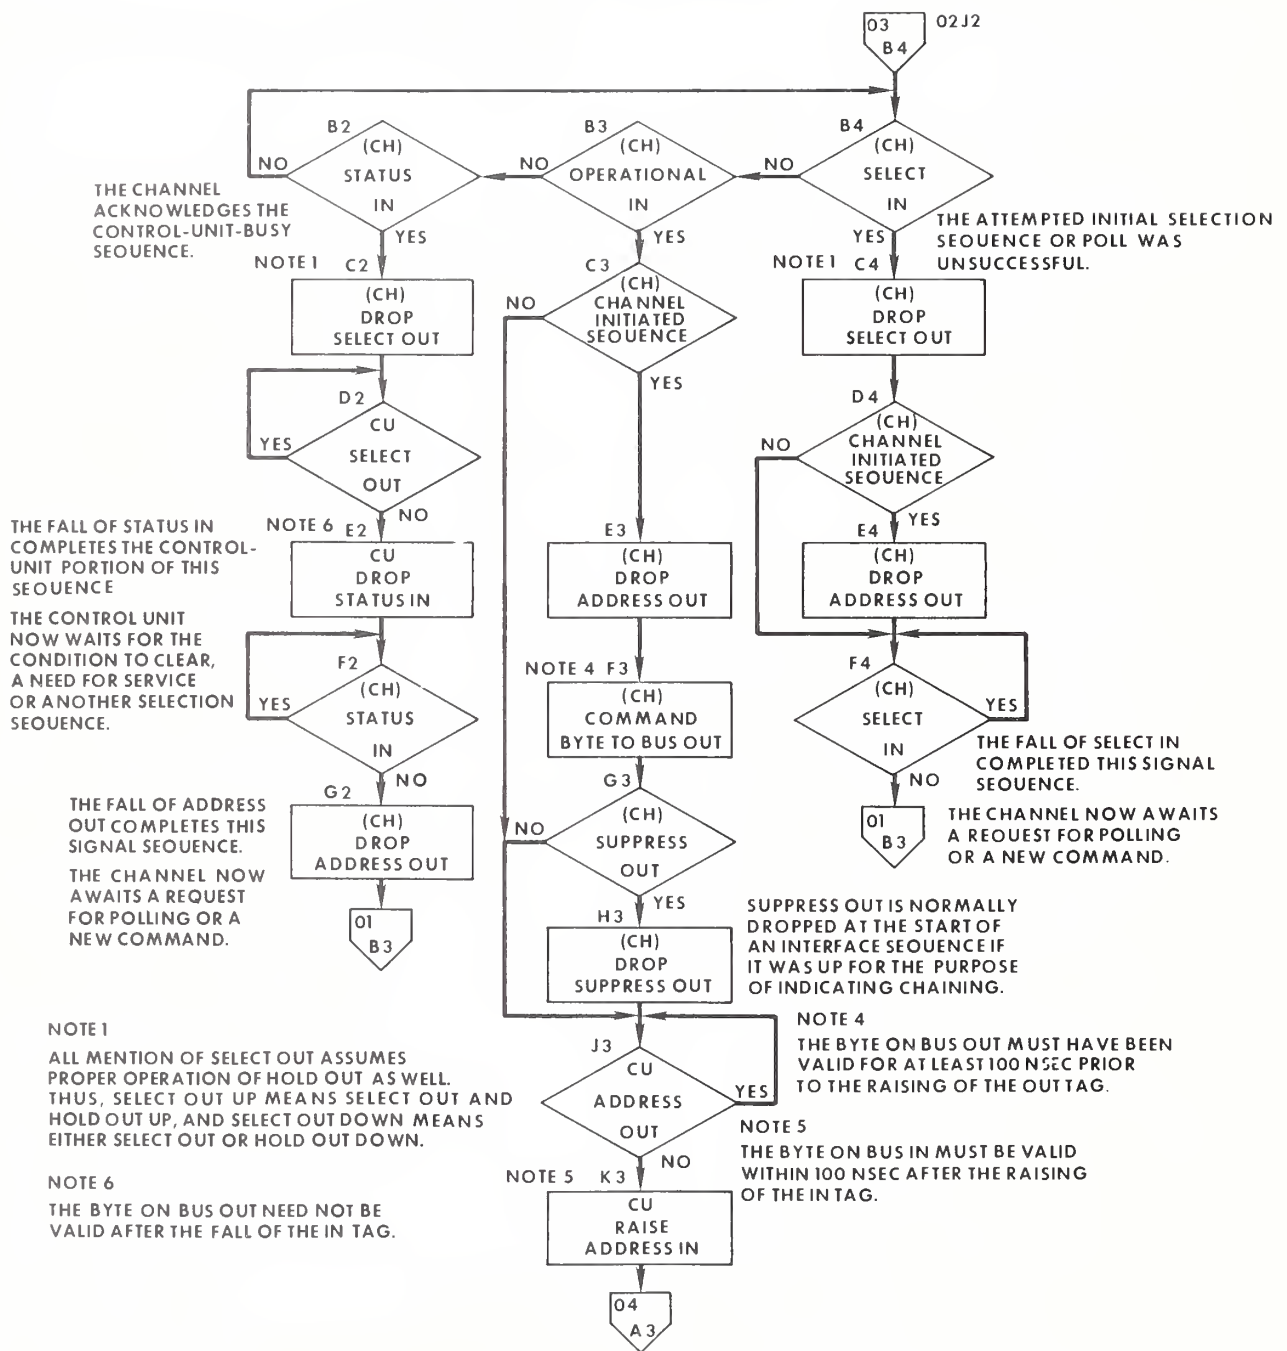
03 B4 02J2

B4 (CH) SELECT IN

NO

B3 (CH) OPERATIONAL IN

NO

B2 (CH) STATUS IN

NO

THE CHANNEL ACKNOWLEDGES THE CONTROL-UNIT-BUSY SEOUENCE.

YES

THE ATTEMPTED INITIAL SELECTION SEOUENCE OR POLL WAS UNSUCCESSFUL.

YES

NOTE 1 C2 (CH) DROP SELECT OUT

YES

C3 (CH) CHANNEL INITIATED SEOUENCE

NO

YES

NOTE 1 C4 (CH) DROP SELECT OUT

D2 CU SELECT OUT

YES

NO

D4 (CH) CHANNEL INITIATED SEOUENCE

NO

YES

THE FALL OF STATUS IN COMPLETES THE CONTROL-UNIT PORTION OF THIS SEOUENCE

THE CONTROL UNIT NOW WAITS FOR THE CONDITION TO CLEAR, A NEED FOR SERVICE OR ANOTHER SELECTION SEOUENCE.

NOTE 6 E2 CU DROP STATUS IN

E3 (CH) DROP ADDRESS OUT

E4 (CH) DROP ADDRESS OUT

F2 (CH) STATUS IN

YES

NO

NOTE 4 F3 (CH) COMMAND BYTE TO BUS OUT

F4 (CH) SELECT IN

YES

NO

THE FALL OF SELECT IN COMPLETED THIS SIGNAL SEOUENCE.

01 B3

THE CHANNEL NOW AWAITS A REOUEST FOR POLLING OR A NEW COMMAND.

THE FALL OF ADDRESS OUT COMPLETES THIS SIGNAL SEOUENCE.

THE CHANNEL NOW AWAITS A REQUEST FOR POLLING OR A NEW COMMAND.

G2 (CH) DROP ADDRESS OUT

01 B3

G3 (CH) SUPPRESS OUT

NO

YES

H3 (CH) DROP SUPPRESS OUT

SUPPRESS OUT IS NORMALLY DROPPED AT THE START OF AN INTERFACE SEOUENCE IF IT WAS UP FOR THE PURPOSE OF INDICATING CHAINING.

NOTE 1

ALL MENTION OF SELECT OUT ASSUMES PROPER OPERATION OF HOLD OUT AS WELL. THUS, SELECT OUT UP MEANS SELECT OUT AND HOLD OUT UP, AND SELECT OUT DOWN MEANS EITHER SELECT OUT OR HOLD OUT DOWN.

NOTE 6

THE BYTE ON BUS OUT NEED NOT BE VALID AFTER THE FALL OF THE IN TAG.

J3 CU ADDRESS OUT

YES

NO

NOTE 4

THE BYTE ON BUS OUT MUST HAVE BEEN VALID FOR AT LEAST 100 NSEC PRIOR TO THE RAISING OF THE OUT TAG.

NOTE 5

THE BYTE ON BUS IN MUST BE VALID WITHIN 100 NSEC AFTER THE RAISING OF THE IN TAG.

NOTE 5 K3 CU RAISE ADDRESS IN

04 A3